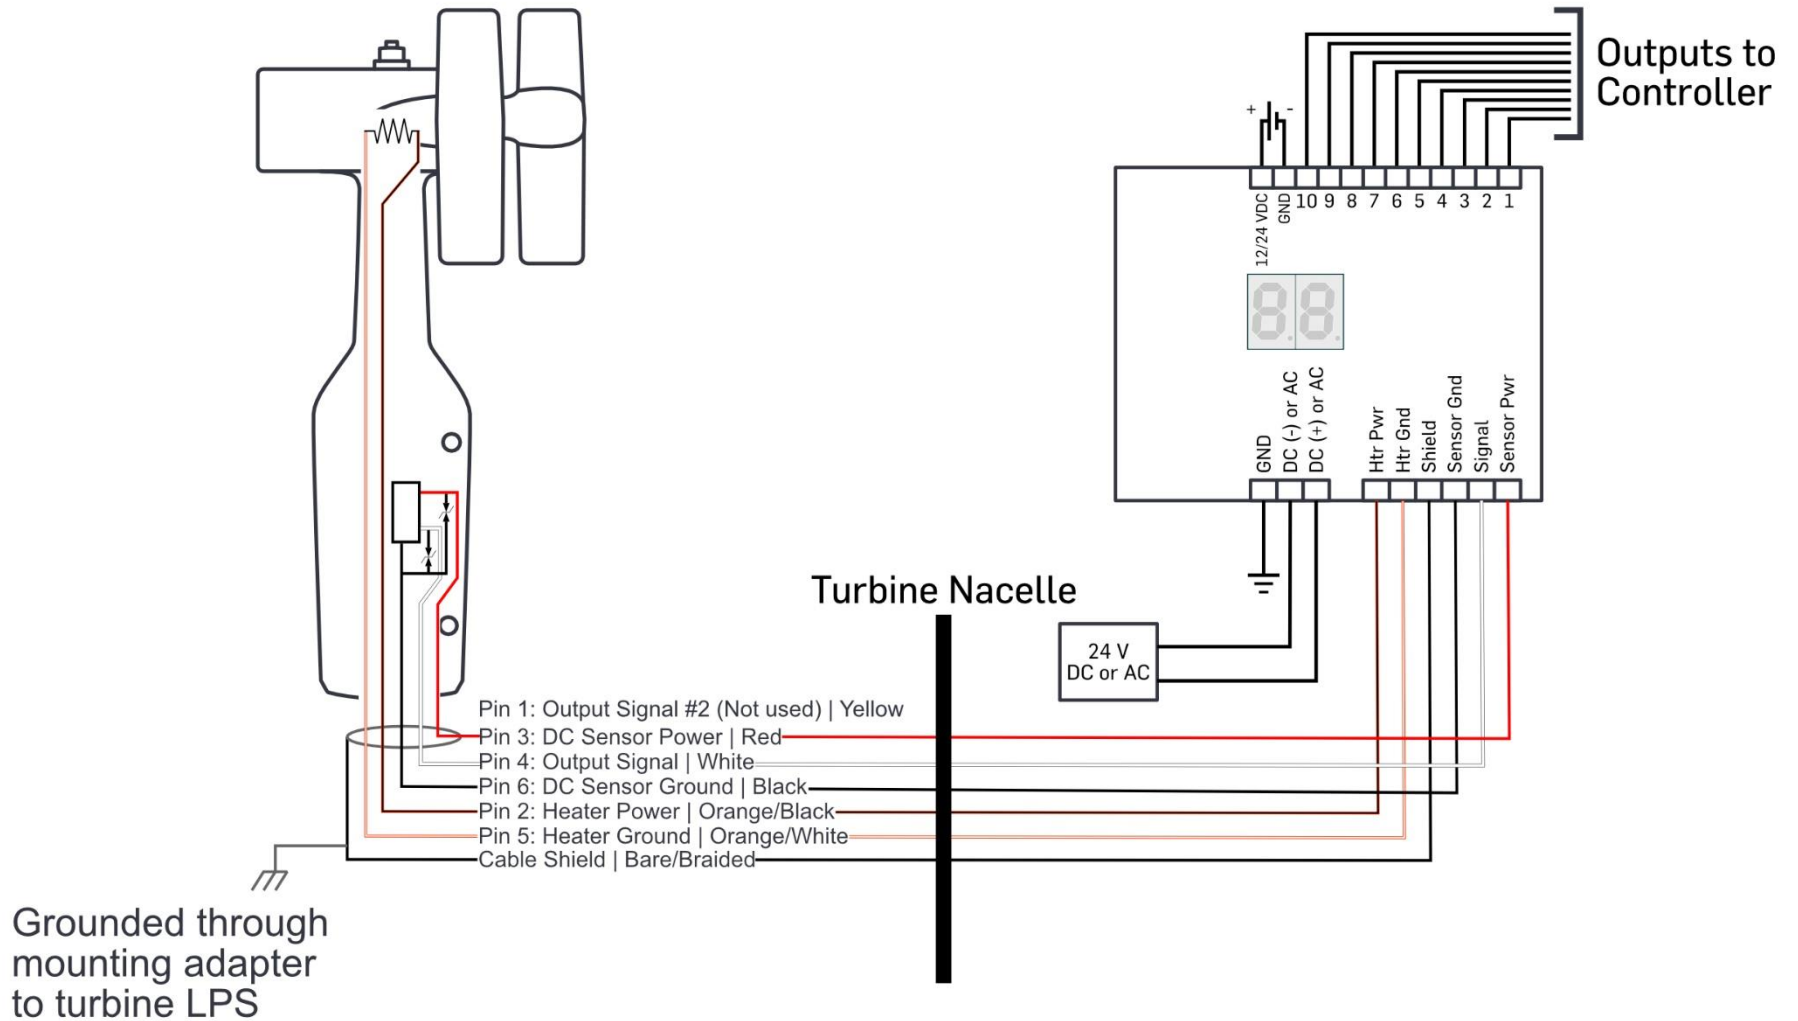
Outputs to Controller

+ -

12/24 VDC
GND
10 9 8 7 6 5 4 3 2 1

88

GND
DC (-) or AC
DC (+) or AC
Htr Pwr
Htr Gnd
Shield
Sensor Gnd
Signal
Sensor Pwr

Turbine Nacelle

24 V
DC or AC

Pin 1: Output Signal #2 (Not used) | Yellow
Pin 3: DC Sensor Power | Red
Pin 4: Output Signal | White
Pin 6: DC Sensor Ground | Black
Pin 2: Heater Power | Orange/Black
Pin 5: Heater Ground | Orange/White
Cable Shield | Bare/Braided

Grounded through mounting adapter to turbine LPS